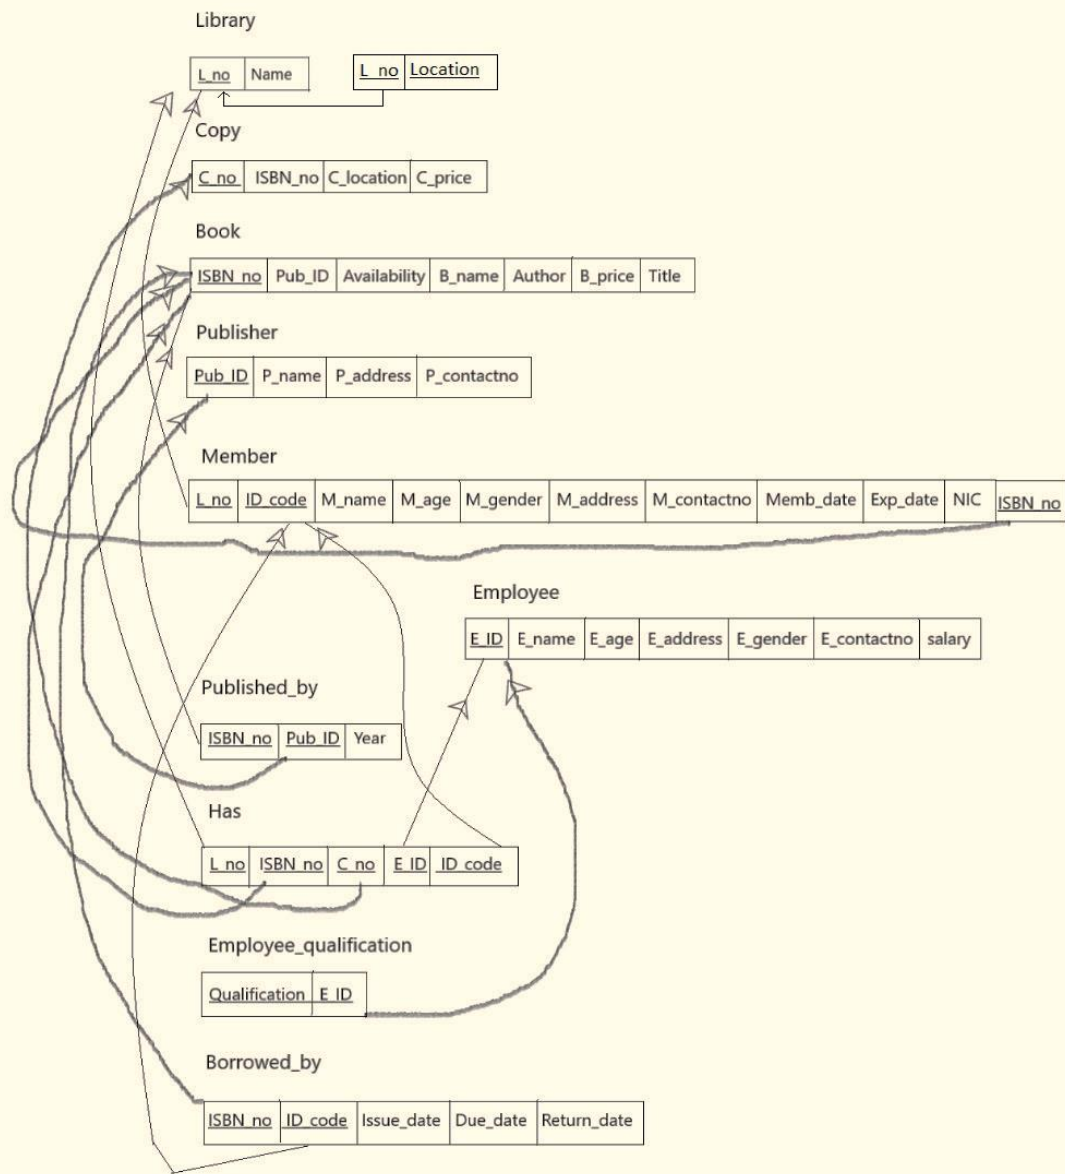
Library

| L_no | Name |
|---|---|

| L_no | Location |
|---|---|

Copy

| C_no | ISBN_no | C_location | C_price |
|---|---|---|---|

Book

| ISBN_no | Pub_ID | Availability | B_name | Author | B_price | Title |
|---|---|---|---|---|---|---|

Publisher

| Pub_ID | P_name | P_address | P_contactno |
|---|---|---|---|

Member

| L_no | ID_code | M_name | M_age | M_gender | M_address | M_contactno | Memb_date | Exp_date | NIC | ISBN_no |
|---|---|---|---|---|---|---|---|---|---|---|

Employee

| E_ID | E_name | E_age | E_address | E_gender | E_contactno | salary |
|---|---|---|---|---|---|---|

Published_by

| ISBN_no | Pub_ID | Year |
|---|---|---|

Has

| L_no | ISBN_no | C_no | E_ID | ID_code |
|---|---|---|---|---|

Employee_qualification

| Qualification | E_ID |
|---|---|

Borrowed_by

| ISBN_no | ID_code | Issue_date | Due_date | Return_date |
|---|---|---|---|---|